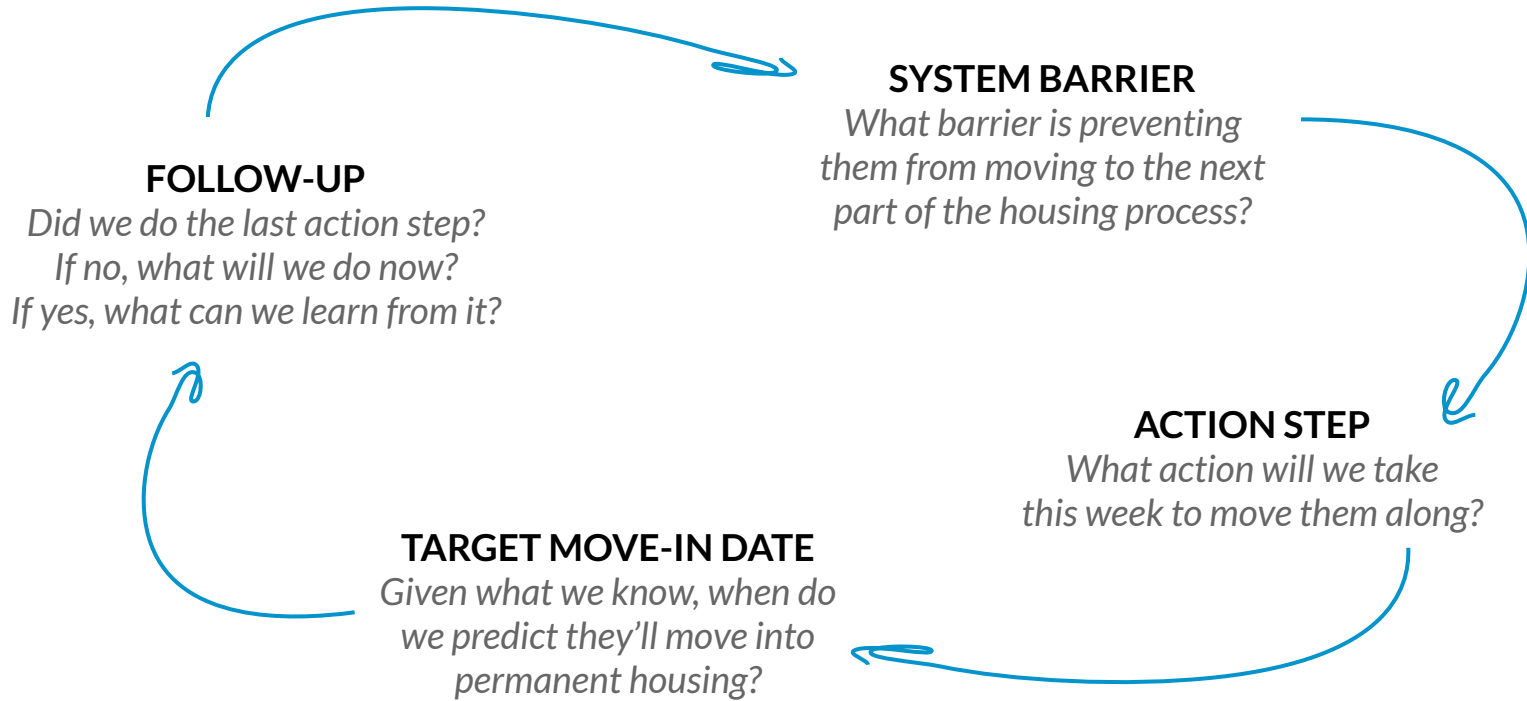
SYSTEM BARRIER
What barrier is preventing them from moving to the next part of the housing process?

ACTION STEP
What action will we take this week to move them along?

TARGET MOVE-IN DATE
Given what we know, when do we predict they'll move into permanent housing?

FOLLOW-UP
Did we do the last action step? If no, what will we do now? If yes, what can we learn from it?